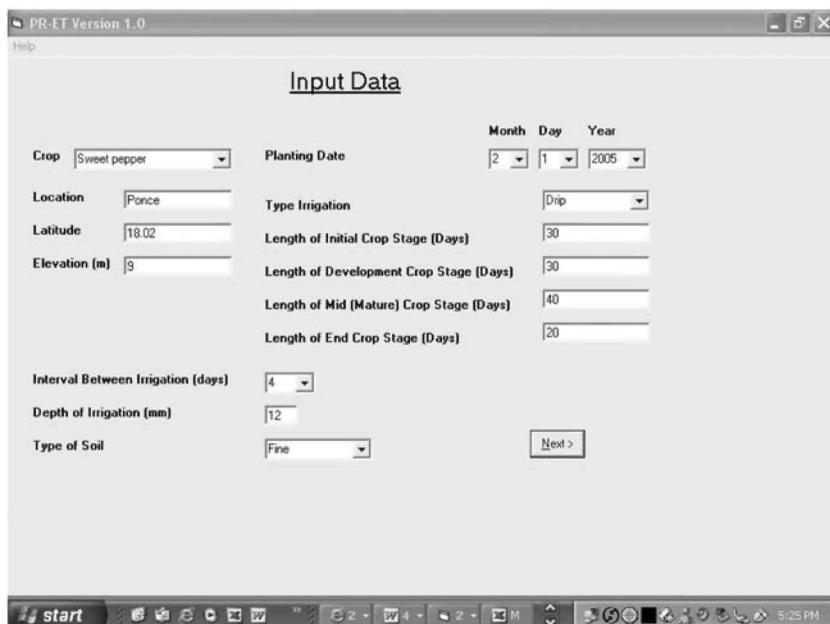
PR-ET Version 1.0

Help

Input Data

Crop Sweet pepper

Location Ponce

Latitude 18.02

Elevation (m) 9

Planting Date

Month Day Year

2 1 2005

Type Irrigation Drip

Length of Initial Crop Stage (Days) 30

Length of Development Crop Stage (Days) 30

Length of Mid (Mature) Crop Stage (Days) 40

Length of End Crop Stage (Days) 20

Interval Between Irrigation (days) 4

Depth of Irrigation (mm) 12

Type of Soil Fine

Next >

start

2 4 2 M

5:25 PM